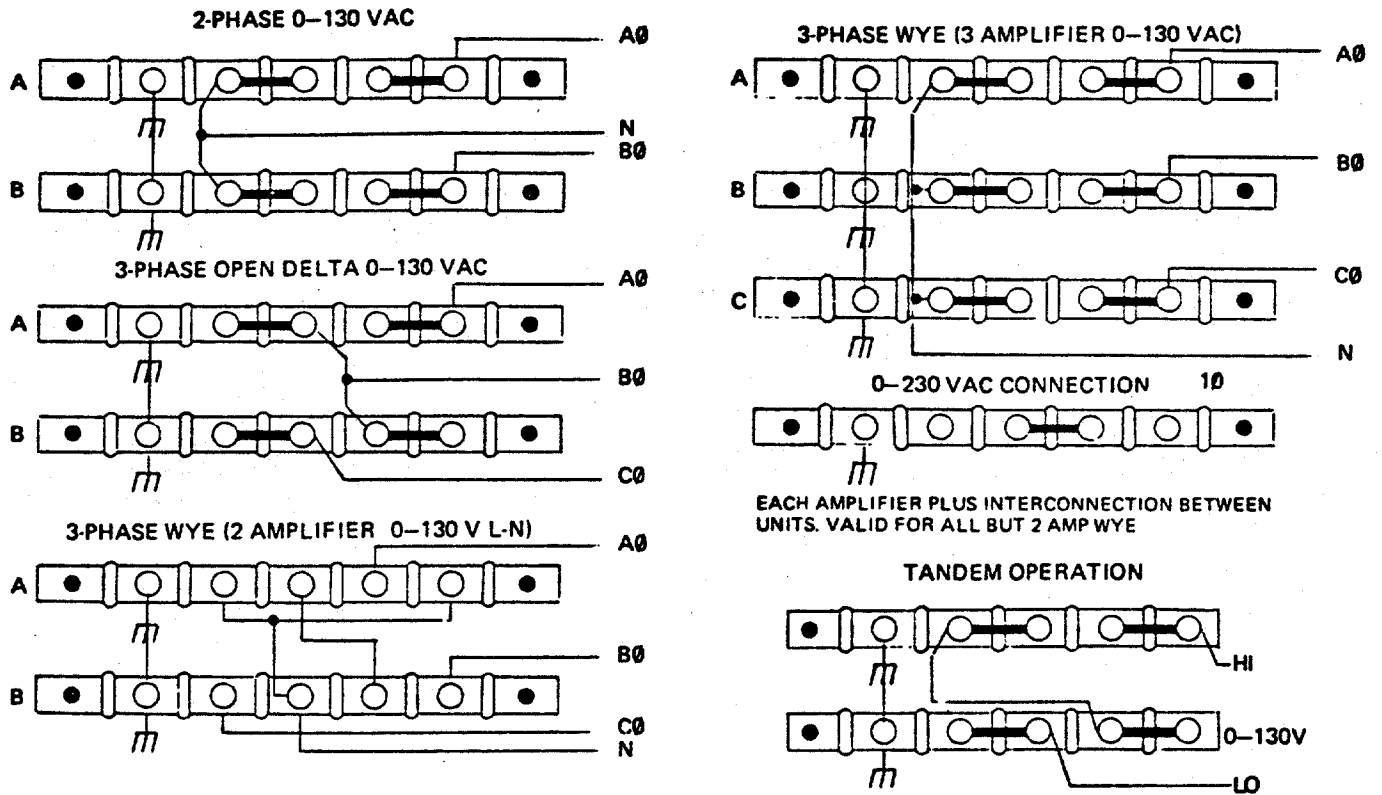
2-PHASE 0–130 VAC

A

AØ

N

B

BØ

3-PHASE OPEN DELTA 0–130 VAC

A

AØ

BØ

B

CØ

3-PHASE WYE (2 AMPLIFIER 0–130 V L-N)

A

AØ

B

BØ

CØ

N

3-PHASE WYE (3 AMPLIFIER 0–130 VAC)

A

AØ

B

BØ

C

CØ

N

0–230 VAC CONNECTION 1Ø

EACH AMPLIFIER PLUS INTERCONNECTION BETWEEN UNITS. VALID FOR ALL BUT 2 AMP WYE

TANDEM OPERATION

HI

0–130V

LO